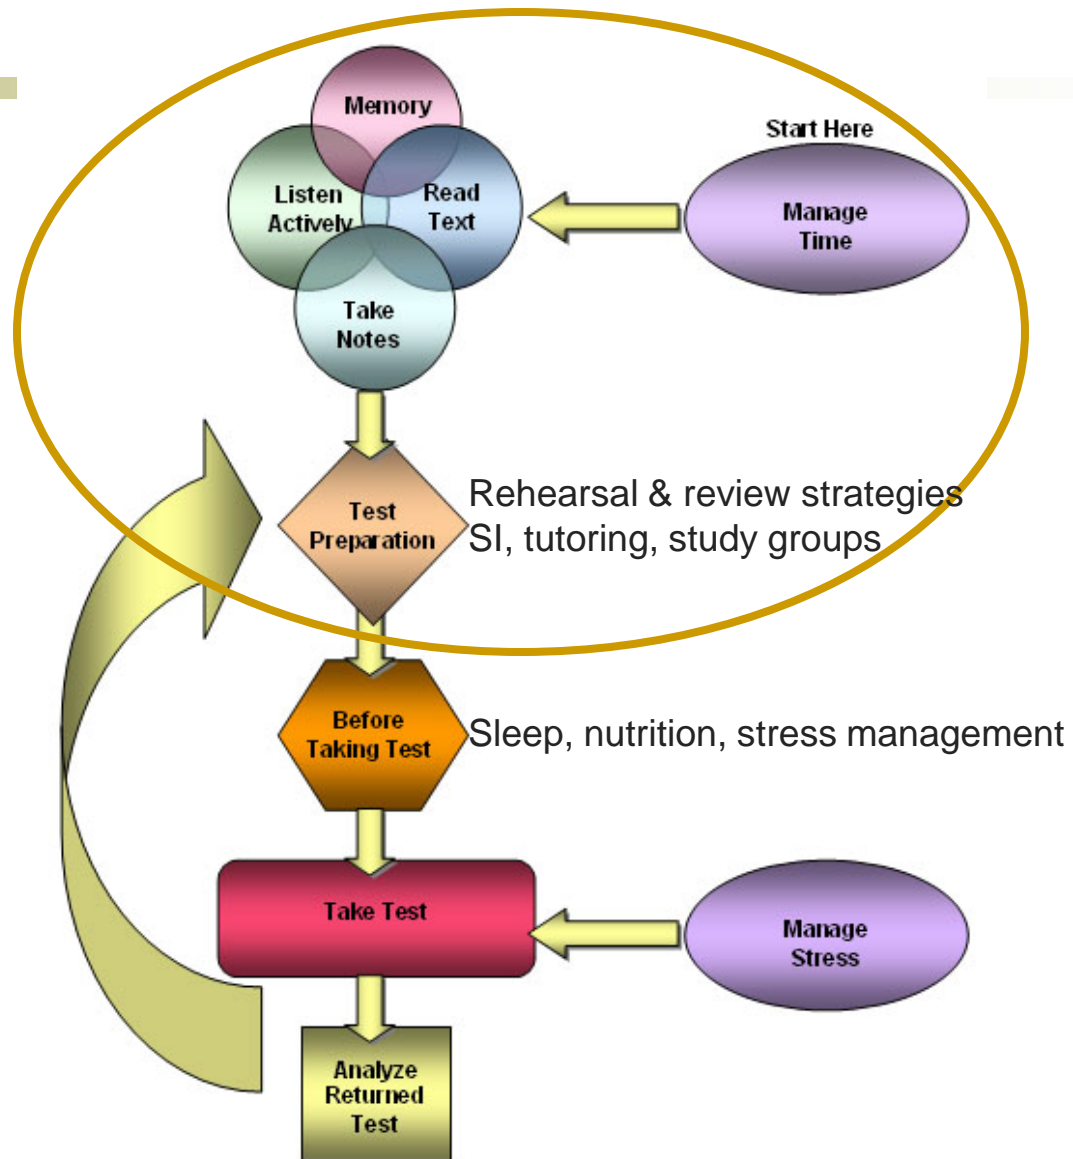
Memory
Listen Actively
Read Text
Take Notes
Start Here
Manage Time
Test Preparation
Rehearsal & review strategies
SI, tutoring, study groups
Before Taking Test
Sleep, nutrition, stress management
Take Test
Manage Stress
Analyze Returned Test